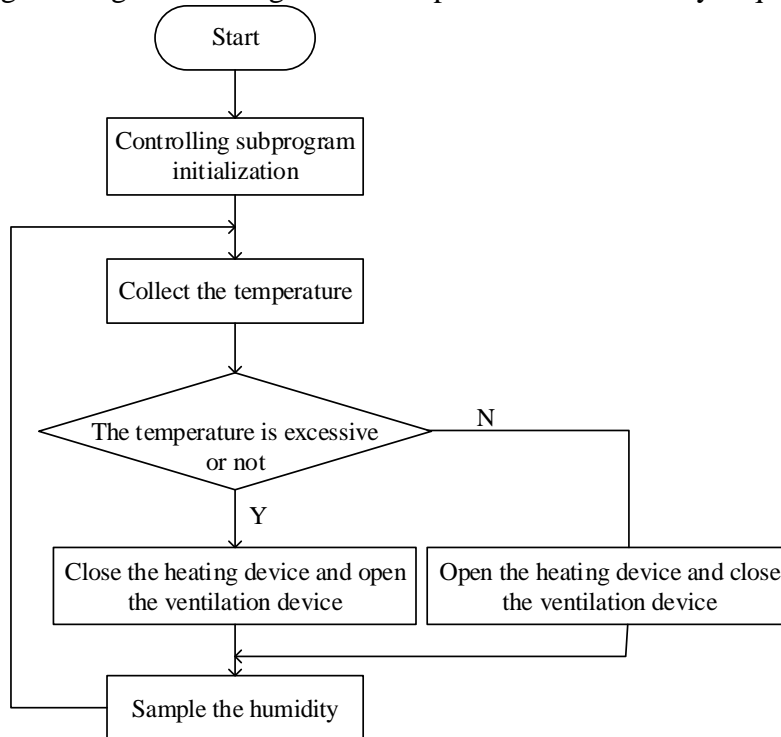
Start

Controlling subprogram initialization

Collect the temperature

The temperature is excessive or not

N

Y

Close the heating device and open the ventilation device

Open the heating device and close the ventilation device

Sample the humidity